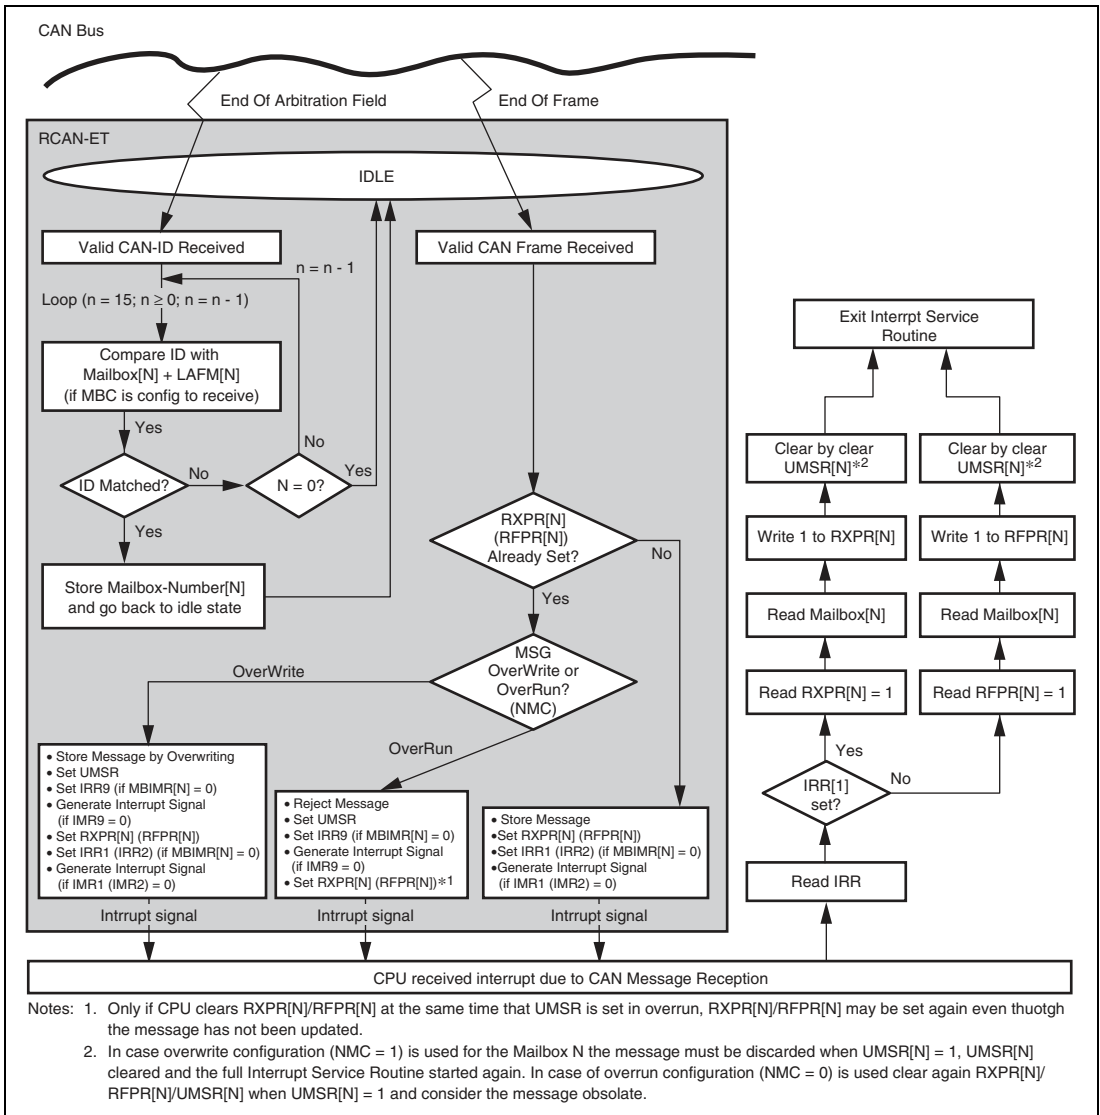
CAN Bus

End Of Arbitration Field

End Of Frame

RCAN-ET

IDLE

Valid CAN-ID Received

n = n - 1

Loop (n = 15; n $\geq$ 0; n = n - 1)

Compare ID with Mailbox[N] + LAFM[N] (if MBC is config to receive)

Yes

No

ID Matched?

No

N = 0?

Yes

Yes

Store Mailbox-Number[N] and go back to idle state

Valid CAN Frame Received

RXPR[N] (RFPR[N]) Already Set?

No

Yes

MSG OverWrite or OverRun? (NMC)

OverWrite

OverRun

• Store Message by Overwriting
• Set UMSR
• Set IRR9 (if MBIMR[N] = 0)
• Generate Interrupt Signal (if IMR9 = 0)
• Set RXPR[N] (RFPR[N])
• Set IRR1 (IRR2) (if MBIMR[N] = 0)
• Generate Interrupt Signal (if IMR1 (IMR2) = 0)

• Reject Message
• Set UMSR
• Set IRR9 (if MBIMR[N] = 0)
• Generate Interrupt Signal (if IMR9 = 0)
• Set RXPR[N] (RFPR[N])*1

• Store Message
•Set RXPR[N] (RFPR[N])
•Set IRR1 (IRR2) (if MBIMR[N] = 0)
•Generate Interrupt Signal (if IMR1 (IMR2) = 0)

Intrrupt signal

Intrrupt signal

Intrrupt signal

Exit Interrpt Service Routine

Clear by clear UMSR[N]*2

Clear by clear UMSR[N]*2

Write 1 to RXPR[N]

Write 1 to RFPR[N]

Read Mailbox[N]

Read Mailbox[N]

Read RXPR[N] = 1

Read RFPR[N] = 1

Yes

IRR[1] set?

No

Read IRR

CPU received interrupt due to CAN Message Reception

Notes: 1. Only if CPU clears RXPR[N]/RFPR[N] at the same time that UMSR is set in overrun, RXPR[N]/RFPR[N] may be set again even thuotgh the message has not been updated.

2. In case overwrite configuration (NMC = 1) is used for the Mailbox N the message must be discarded when UMSR[N] = 1, UMSR[N] cleared and the full Interrupt Service Routine started again. In case of overrun configuration (NMC = 0) is used clear again RXPR[N]/RFPR[N]/UMSR[N] when UMSR[N] = 1 and consider the message obsolate.